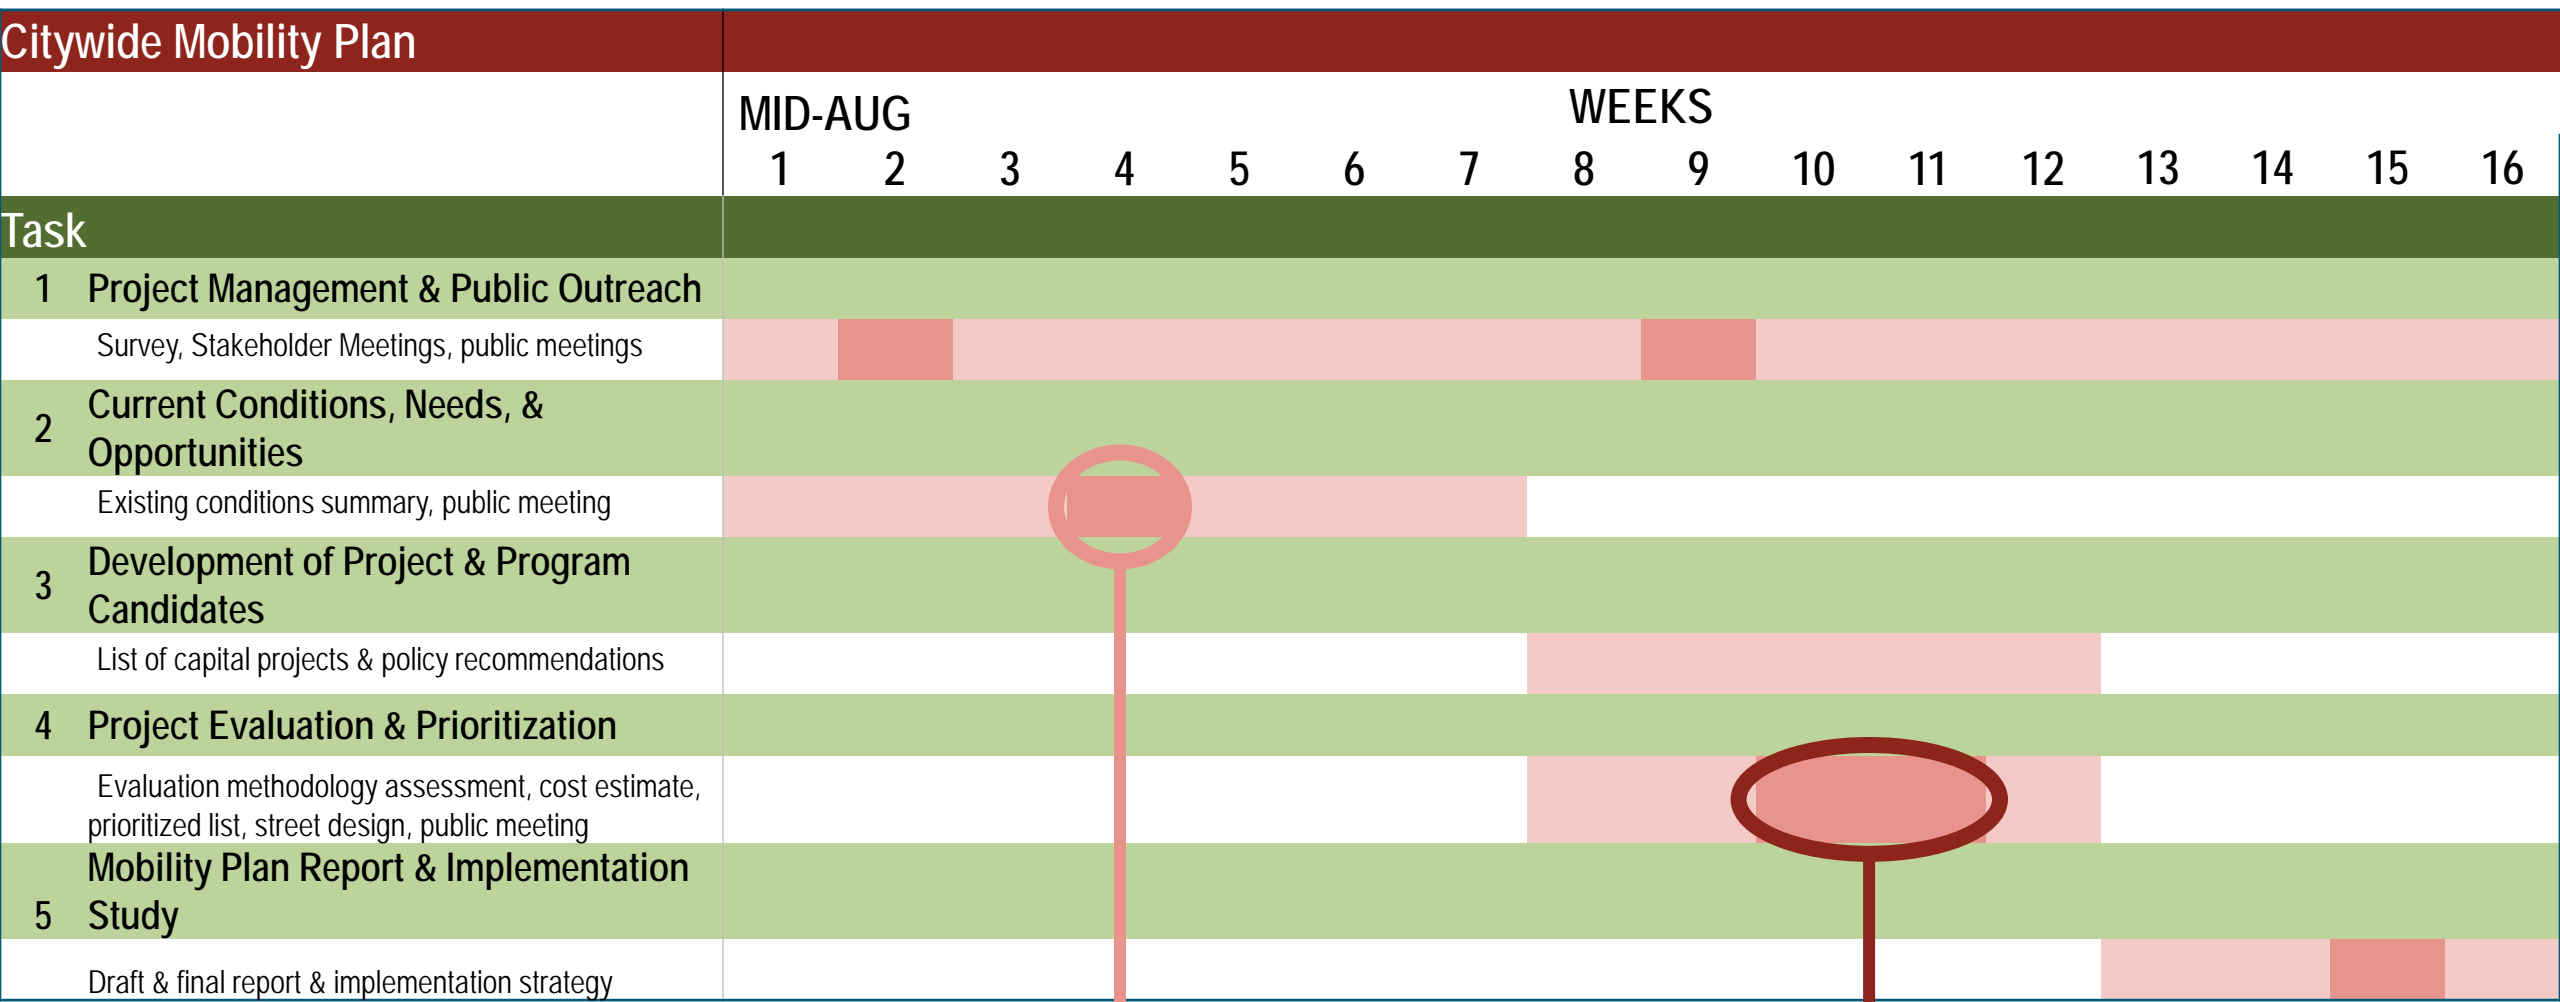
Citywide Mobility Plan

MID-AUG

WEEKS

1 2 3 4 5 6 7 8 9 10 11 12 13 14 15 16

Task

1 Project Management & Public Outreach

Survey, Stakeholder Meetings, public meetings

2 Current Conditions, Needs, & Opportunities

Existing conditions summary, public meeting

3 Development of Project & Program Candidates

List of capital projects & policy recommendations

4 Project Evaluation & Prioritization

Evaluation methodology assessment, cost estimate, prioritized list, street design, public meeting

5 Mobility Plan Report & Implementation Study

Draft & final report & implementation strategy